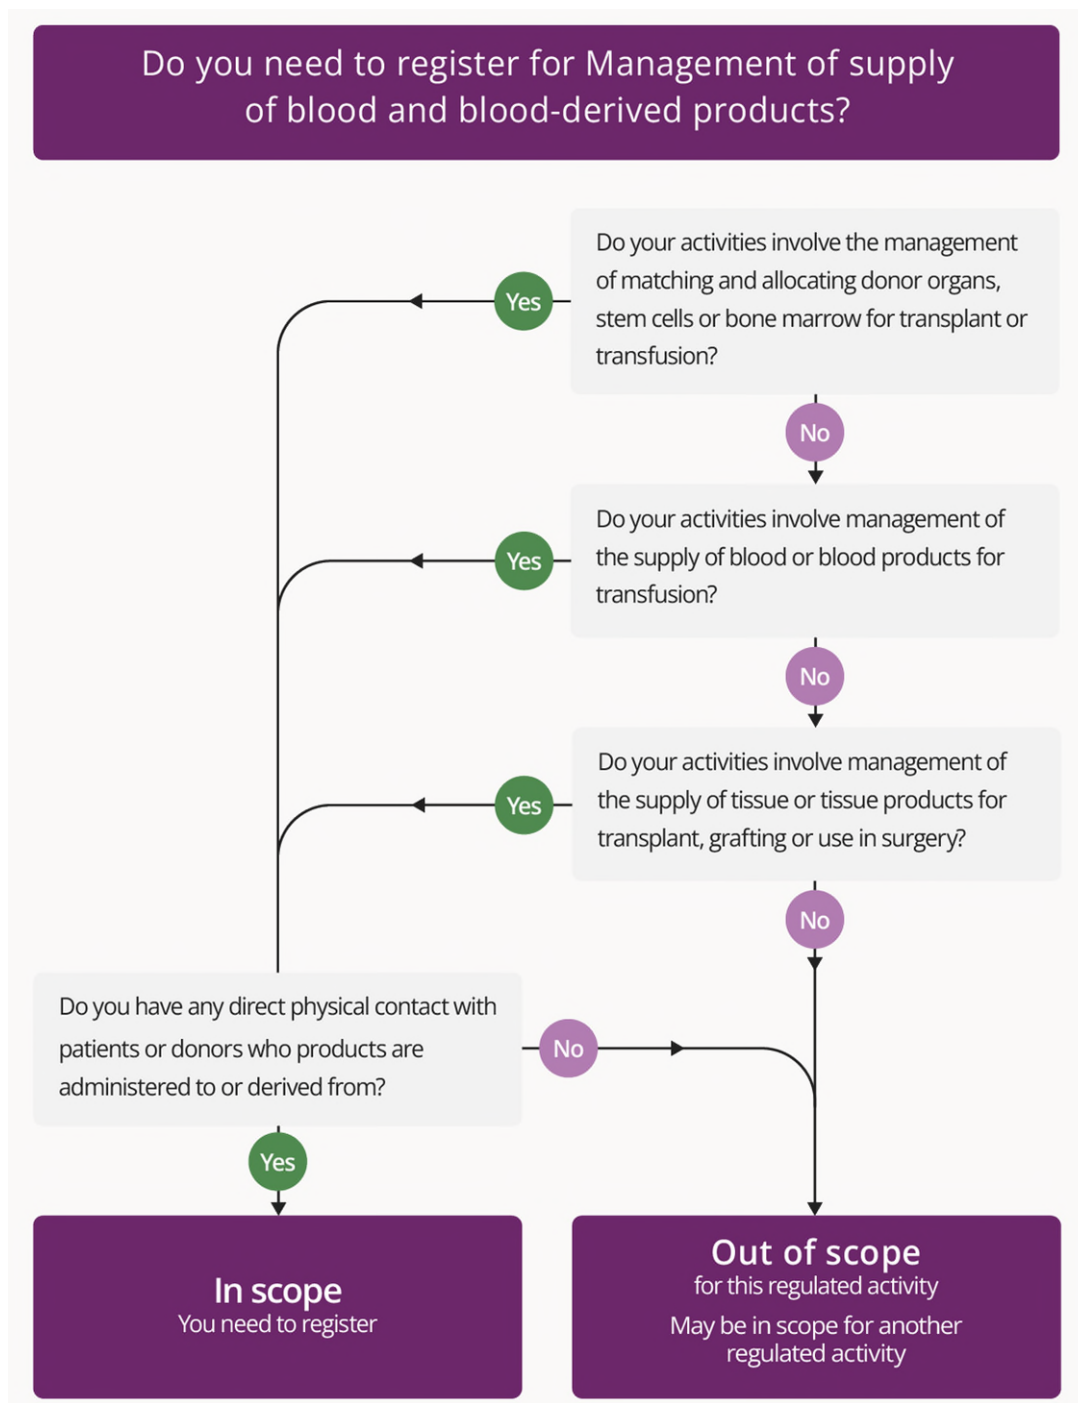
Do you need to register for Management of supply of blood and blood-derived products?

Do your activities involve the management of matching and allocating donor organs, stem cells or bone marrow for transplant or transfusion?

Yes

No

Do your activities involve management of the supply of blood or blood products for transfusion?

Yes

No

Do your activities involve management of the supply of tissue or tissue products for transplant, grafting or use in surgery?

Yes

No

Do you have any direct physical contact with patients or donors who products are administered to or derived from?

No

Yes

In scope
You need to register

Out of scope
for this regulated activity
May be in scope for another regulated activity